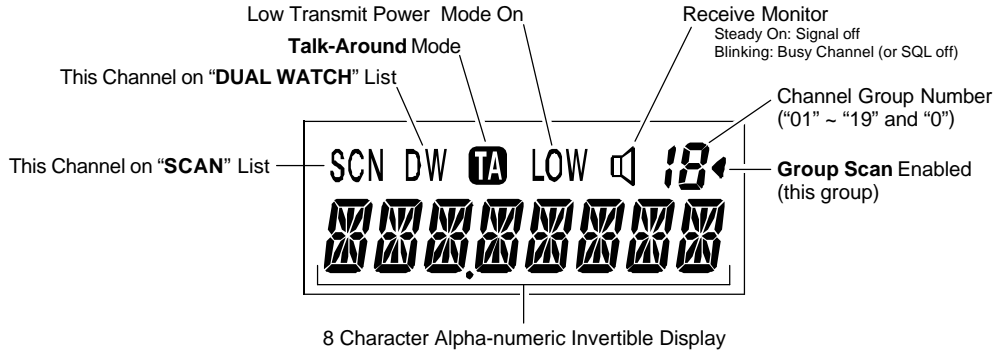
Low Transmit Power Mode On

Receive Monitor
Steady On: Signal off
Blinking: Busy Channel (or SQL off)

**Talk-Around** Mode

This Channel on "**DUAL WATCH**" List

Channel Group Number
("01" ~ "19" and "0")

This Channel on "**SCAN**" List

SCN DW TA LOW 18

**Group Scan** Enabled
(this group)

8 Character Alpha-numeric Invertible Display